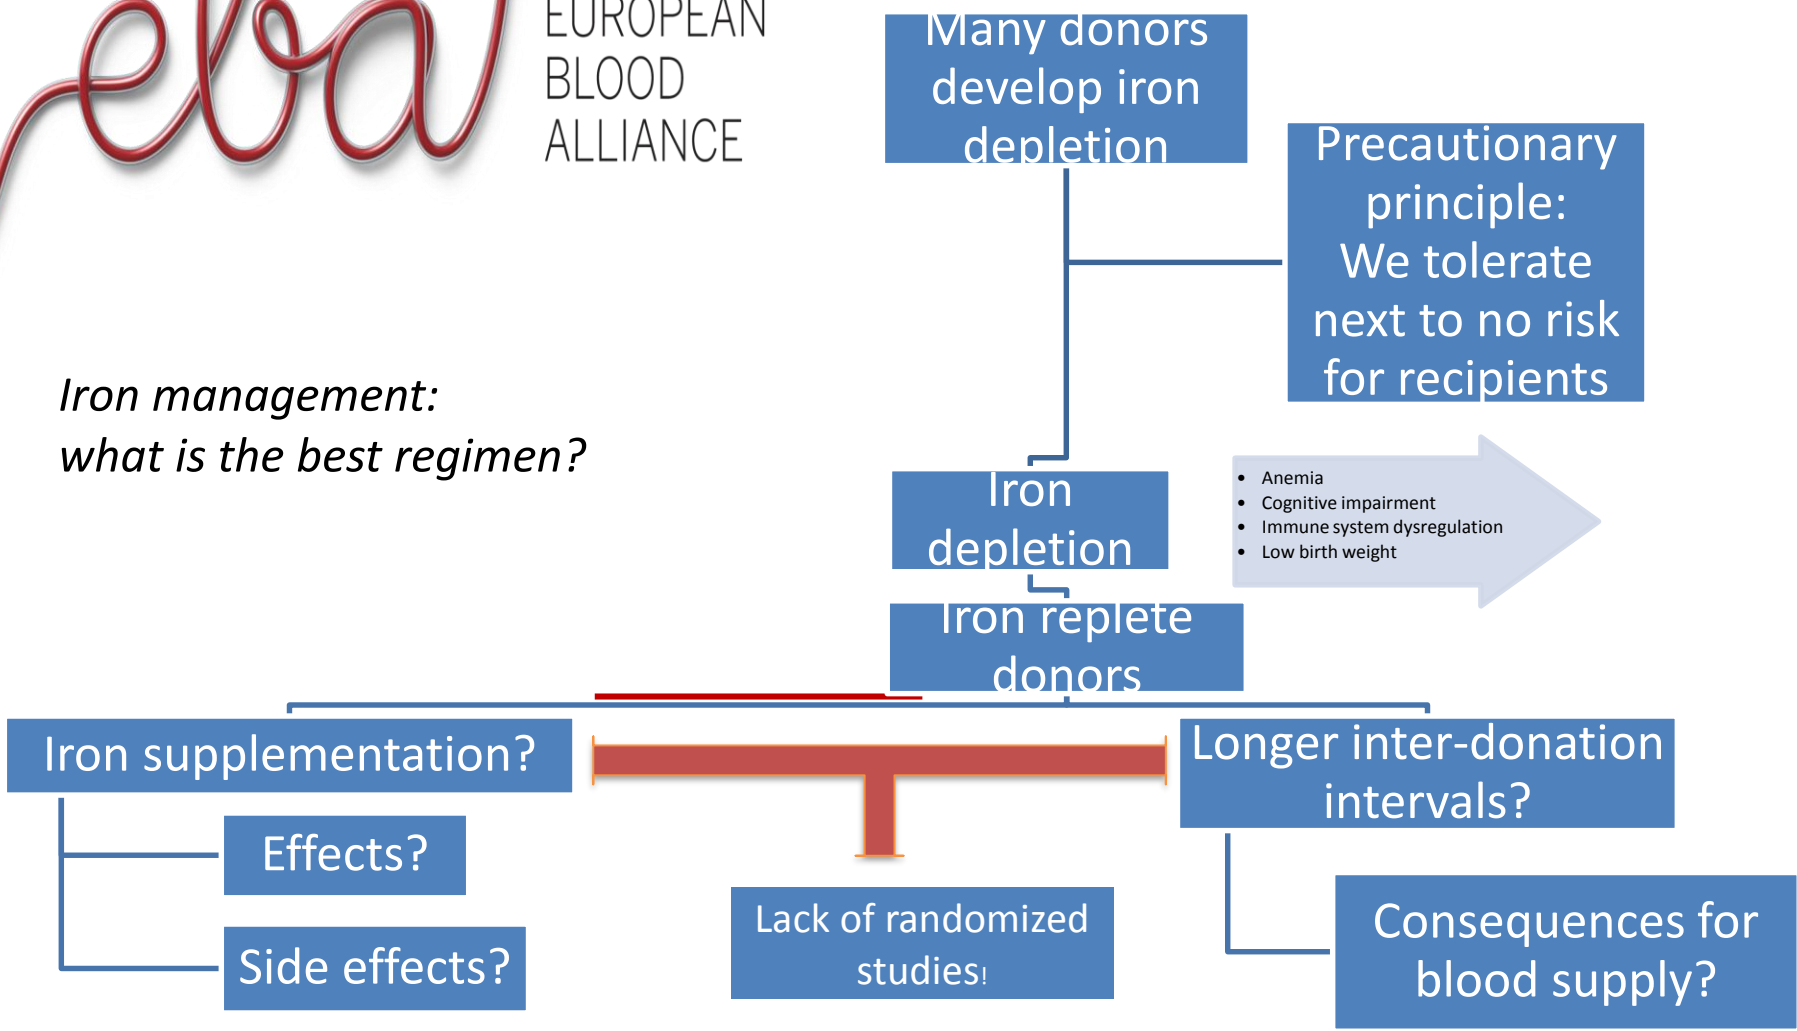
eba

EUROPEAN BLOOD ALLIANCE

Many donors develop iron depletion

Precautionary principle: We tolerate next to no risk for recipients

Iron management: what is the best regimen?

Iron depletion

- Anemia
- Cognitive impairment
- Immune system dysregulation
- Low birth weight

Iron replete donors

Iron supplementation?

Longer inter-donation intervals?

Effects?

Side effects?

Lack of randomized studies!

Consequences for blood supply?